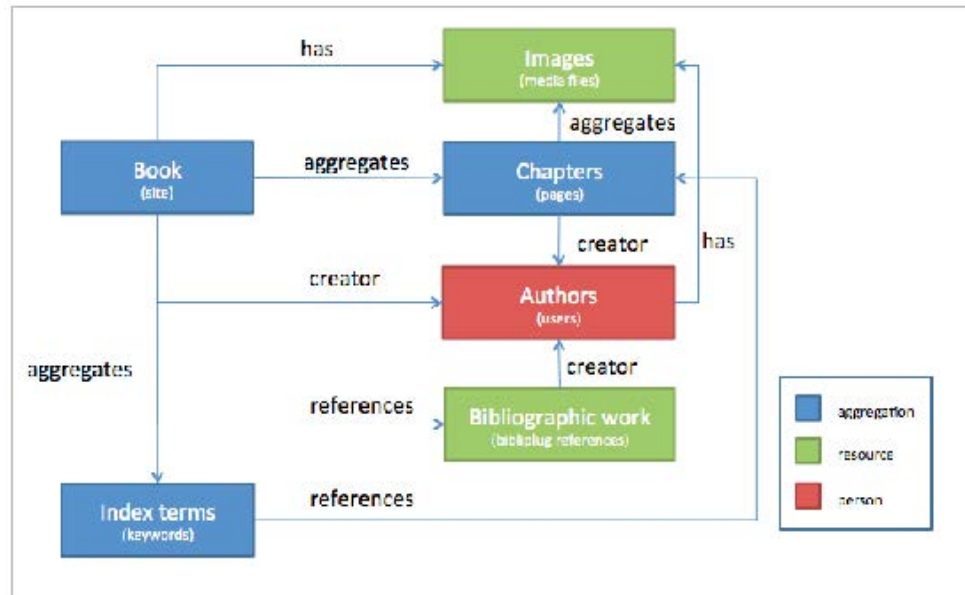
has

Images
(media files)

aggregates

Book
(site)

aggregates

Chapters
(pages)

creator

has

creator

Authors
(users)

aggregates

creator

references

Bibliographic work
(biblioplug references)

Index terms
(keywords)

references

aggregation

resource

person